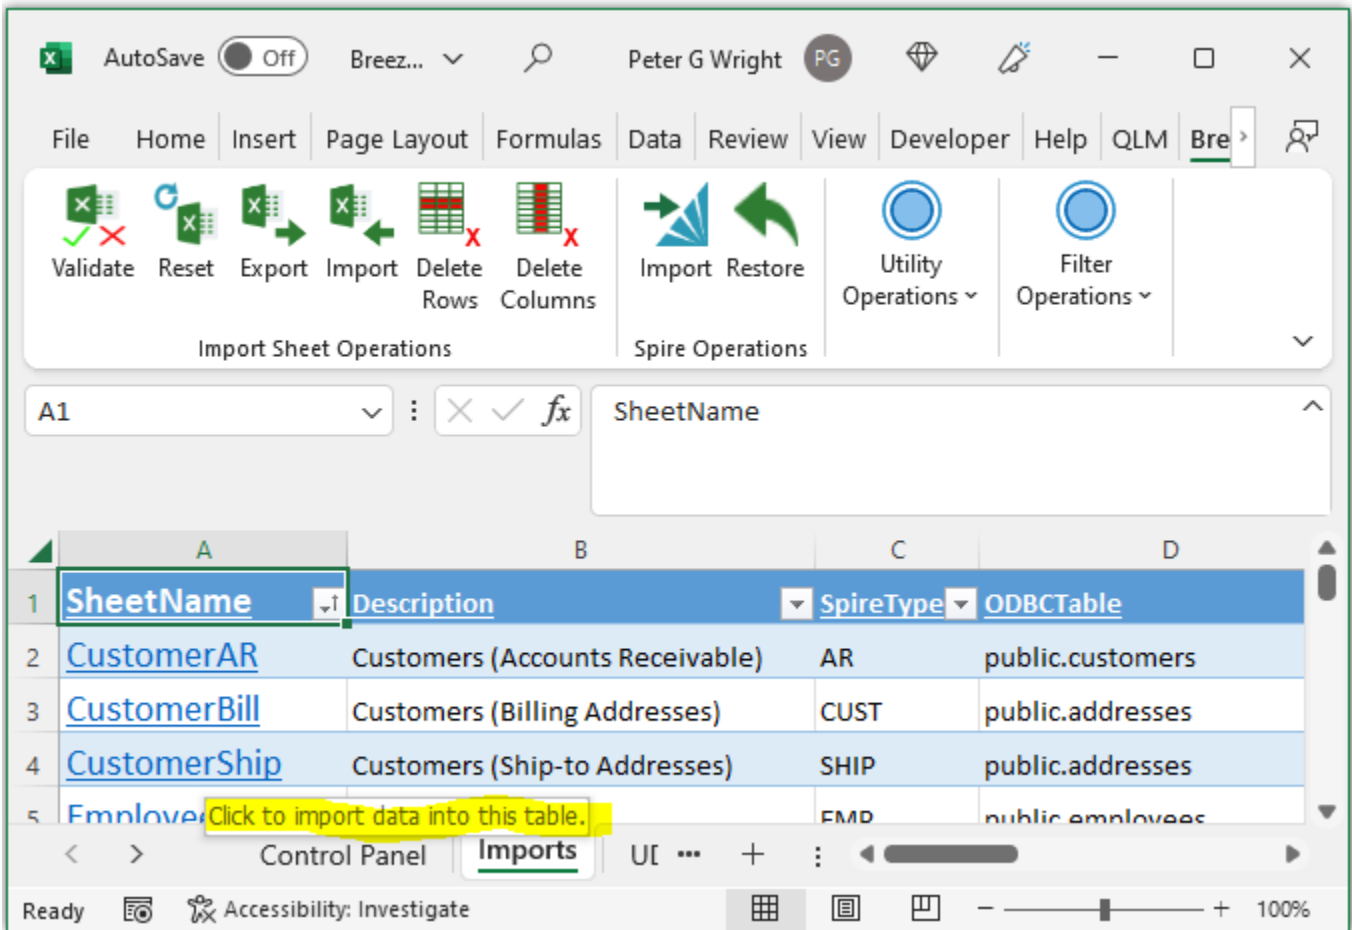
AutoSave Off Breez... Peter G Wright PG

File Home Insert Page Layout Formulas Data Review View Developer Help QLM Bre

Validate Reset Export Import Delete Rows Delete Columns
Import Sheet Operations

Import Restore
Spire Operations

Utility Operations

Filter Operations

A1 SheetName

| | A | B | C | D |
|---|---|---|---|---|
| 1 | SheetName | Description | SpireType | ODBCTable |
| 2 | CustomerAR | Customers (Accounts Receivable) | AR | public.customers |
| 3 | CustomerBill | Customers (Billing Addresses) | CUST | public.addresses |
| 4 | CustomerShip | Customers (Ship-to Addresses) | SHIP | public.addresses |
| 5 | Employe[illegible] | | EMP | public.employees |

Click to import data into this table.

Control Panel Imports UI ...

Ready Accessibility: Investigate 100%